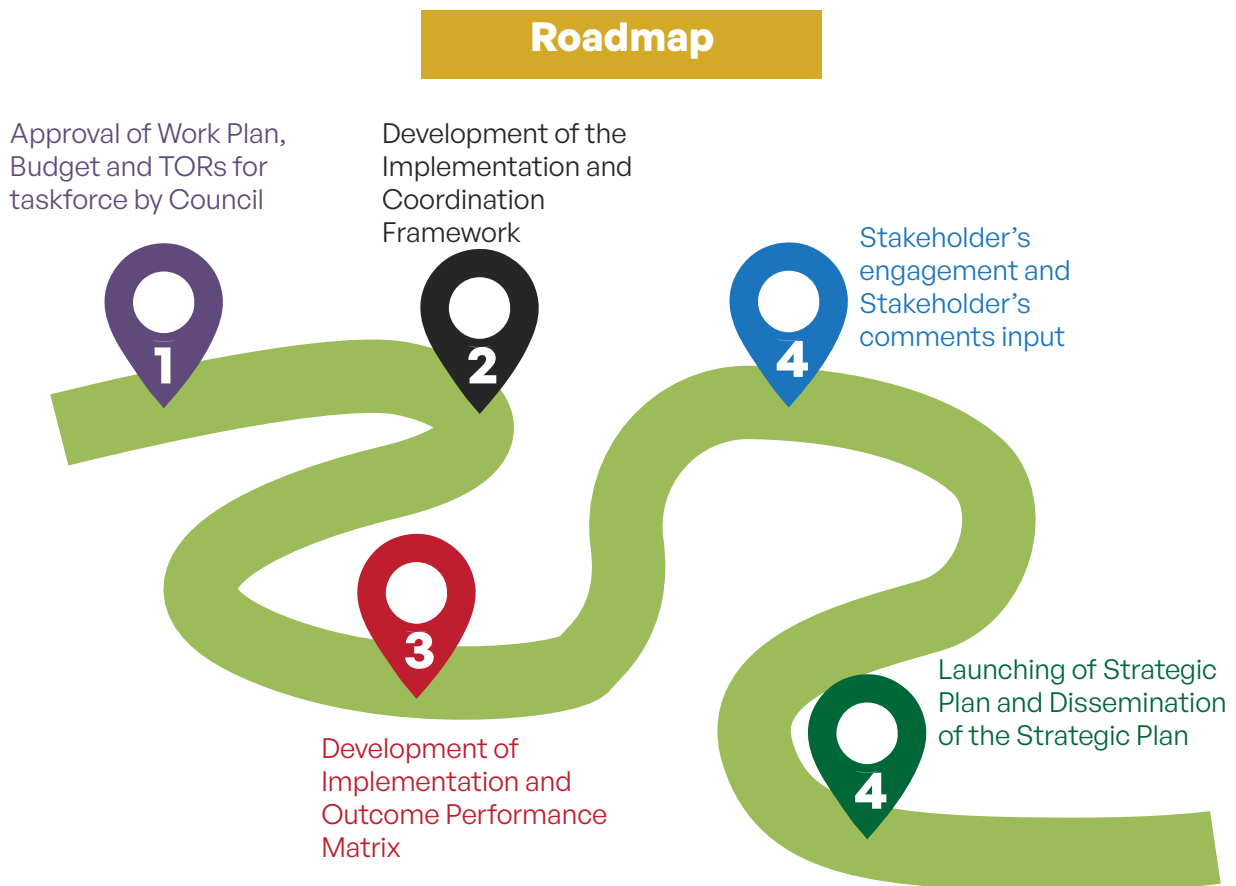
Roadmap

Approval of Work Plan, Budget and TORs for taskforce by Council

1

Development of the Implementation and Coordination Framework

2

Stakeholder's engagement and Stakeholder's comments input

4

3

Development of Implementation and Outcome Performance Matrix

Launching of Strategic Plan and Dissemination of the Strategic Plan

4